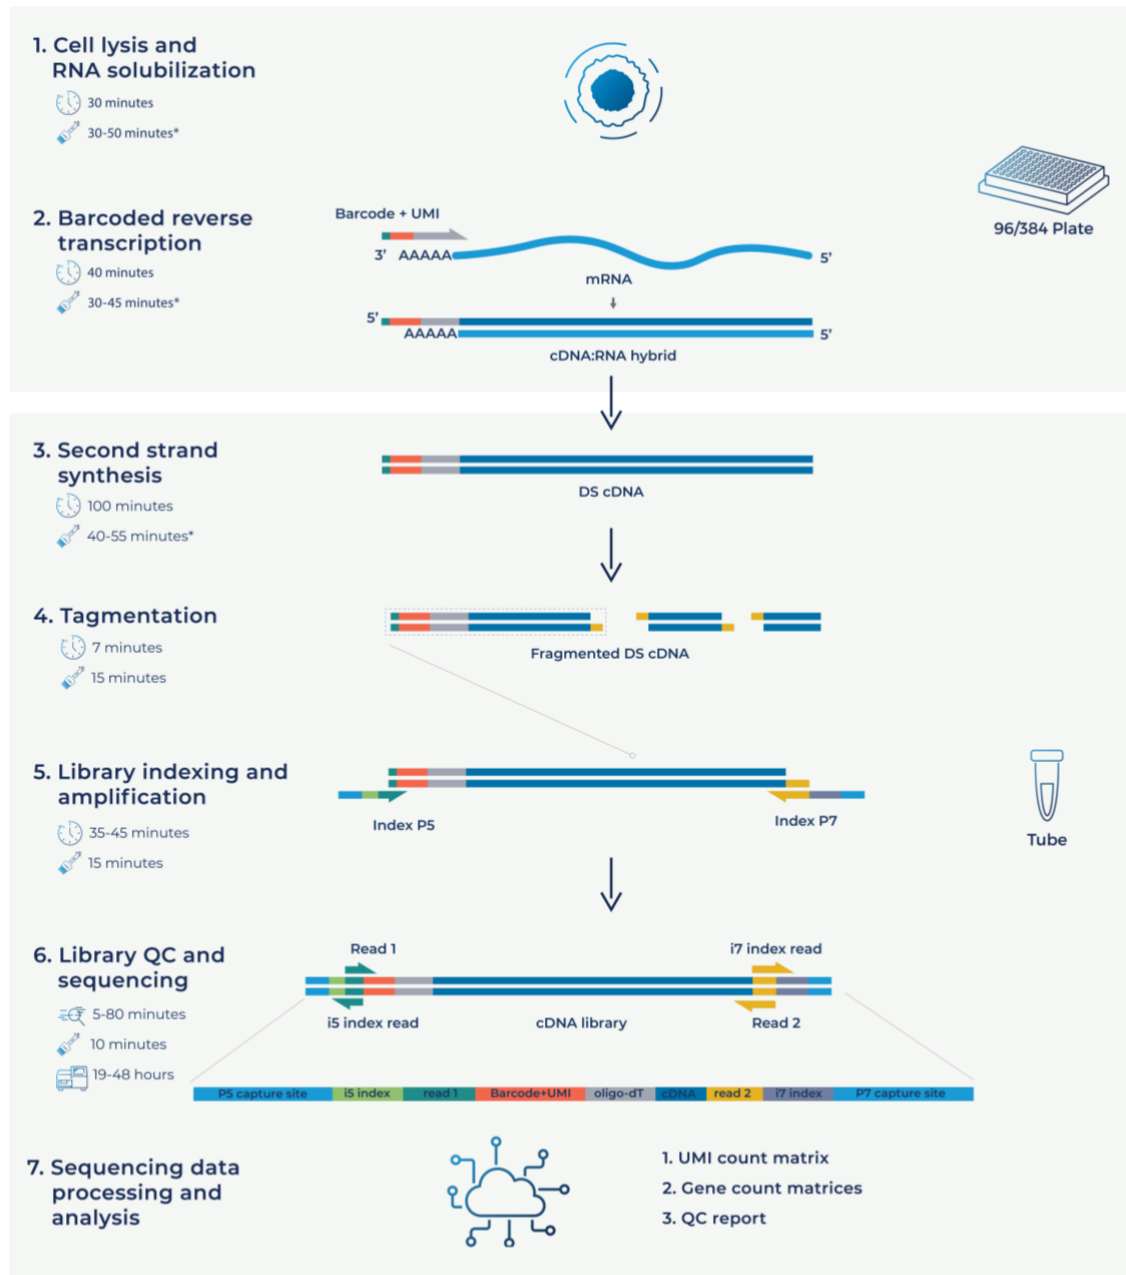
1. Cell lysis and RNA solubilization
30 minutes
30-50 minutes*

2. Barcoded reverse transcription
40 minutes
30-45 minutes*

Barcode + UMI
3' AAAAA
5'
mRNA
5'
AAAAA
5'
cDNA:RNA hybrid

96/384 Plate

3. Second strand synthesis
100 minutes
40-55 minutes*

DS cDNA

4. Tagmentation
7 minutes
15 minutes

Fragmented DS cDNA

5. Library indexing and amplification
35-45 minutes
15 minutes

Index P5
Index P7

Tube

6. Library QC and sequencing
5-80 minutes
10 minutes
19-48 hours

Read 1
i7 index read
i5 index read
cDNA library
Read 2

| P5 capture site | i5 index | read 1 | Barcode+UMI | oligo-dT | cDNA | read 2 | i7 index | P7 capture site |
|---|---|---|---|---|---|---|---|---|

7. Sequencing data processing and analysis

1. UMI count matrix
2. Gene count matrices
3. QC report